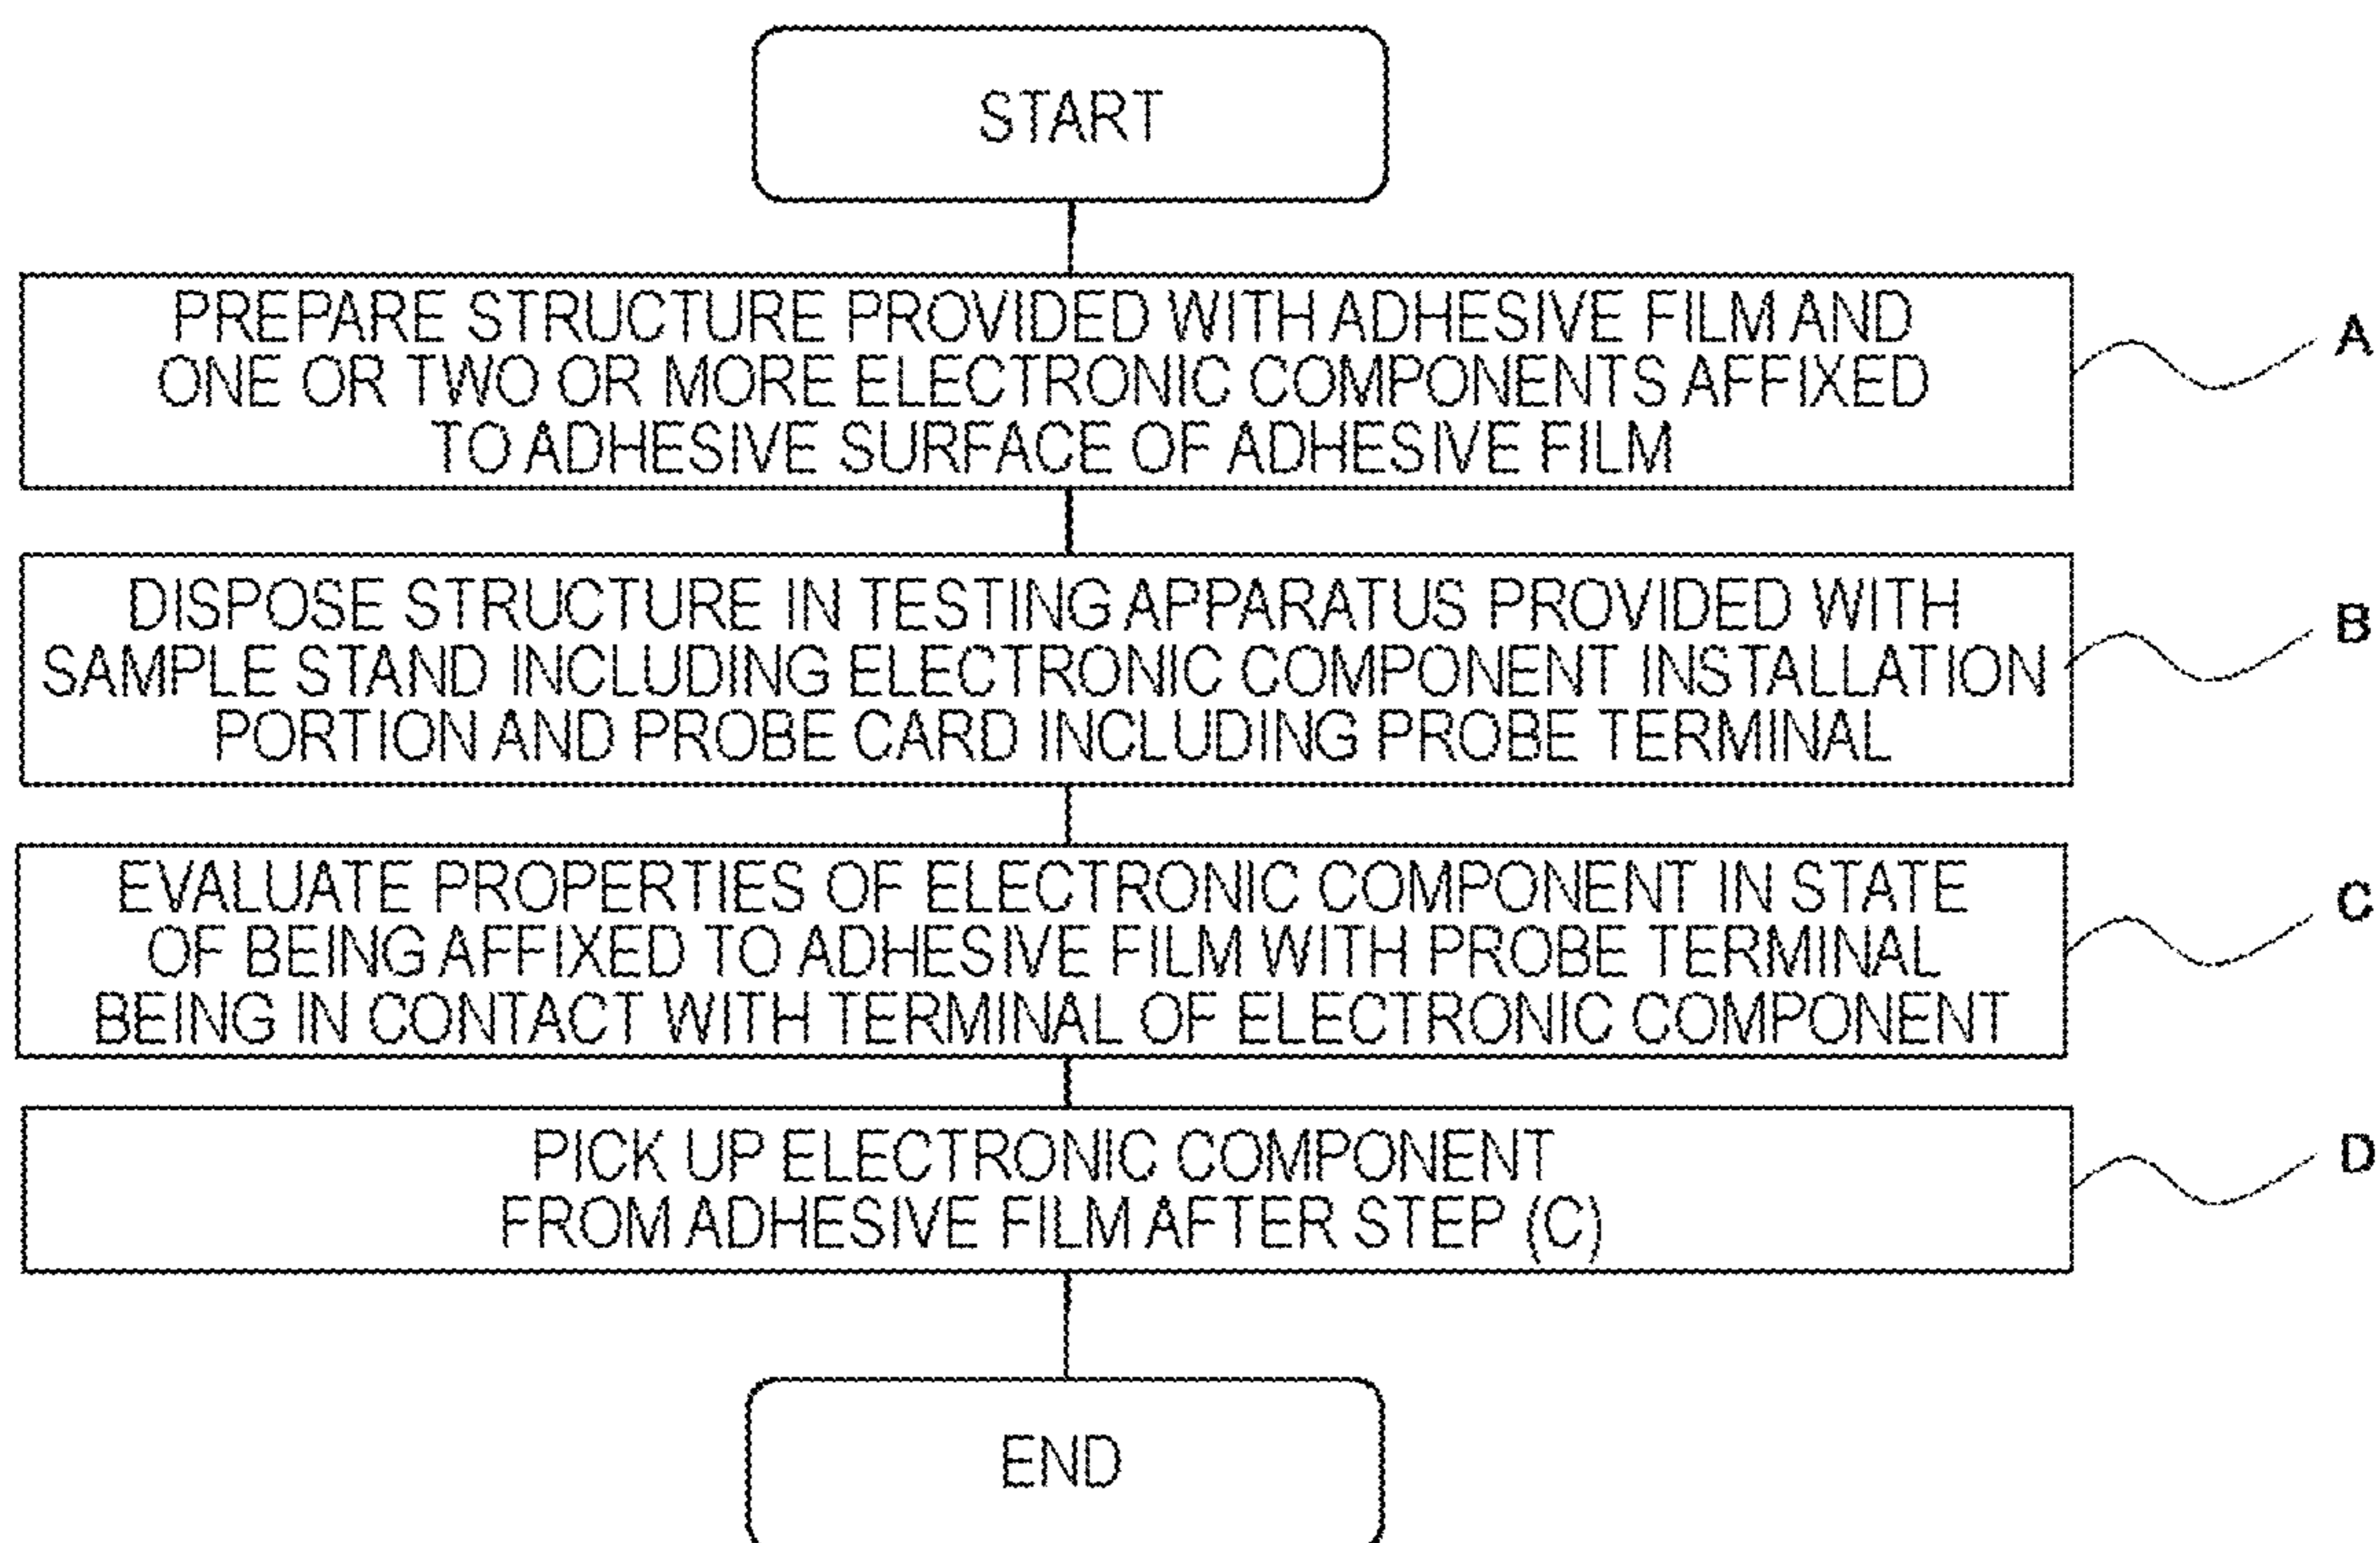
START

PREPARE STRUCTURE PROVIDED WITH ADHESIVE FILM AND ONE OR TWO OR MORE ELECTRONIC COMPONENTS AFFIXED TO ADHESIVE SURFACE OF ADHESIVE FILM

A

DISPOSE STRUCTURE IN TESTING APPARATUS PROVIDED WITH SAMPLE STAND INCLUDING ELECTRONIC COMPONENT INSTALLATION PORTION AND PROBE CARD INCLUDING PROBE TERMINAL

B

EVALUATE PROPERTIES OF ELECTRONIC COMPONENT IN STATE OF BEING AFFIXED TO ADHESIVE FILM WITH PROBE TERMINAL BEING IN CONTACT WITH TERMINAL OF ELECTRONIC COMPONENT

C

PICK UP ELECTRONIC COMPONENT FROM ADHESIVE FILM AFTER STEP (C)

D

END